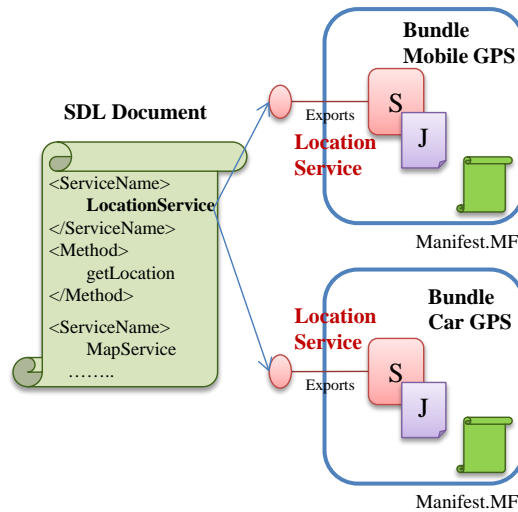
SDL Document

<ServiceName>
LocationService
</ServiceName>
<Method>
getLocation
</Method>
<ServiceName>
MapService
……..

Bundle
Mobile GPS

Exports
S
J
Location
Service

Manifest.MF

Bundle
Car GPS

Location
Service
Exports
S
J

Manifest.MF